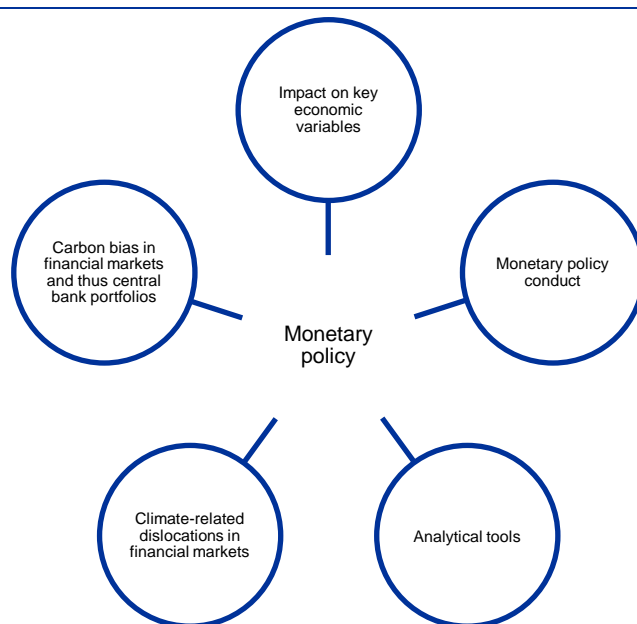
Impact on key economic variables

Carbon bias in financial markets and thus central bank portfolios

Monetary policy conduct

Monetary policy

Climate-related dislocations in financial markets

Analytical tools